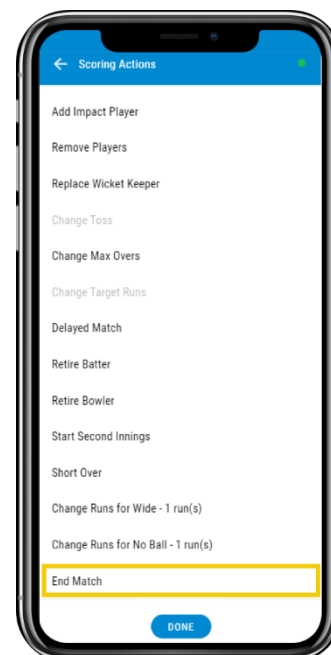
Scoring Actions

Add Impact Player

Remove Players

Replace Wicket Keeper

Change Toss

Change Max Overs

Change Target Runs

Delayed Match

Retire Batter

Retire Bowler

Start Second Innings

Short Over

Change Runs for Wide - 1 run(s)

Change Runs for No Ball - 1 run(s)

End Match

DONE